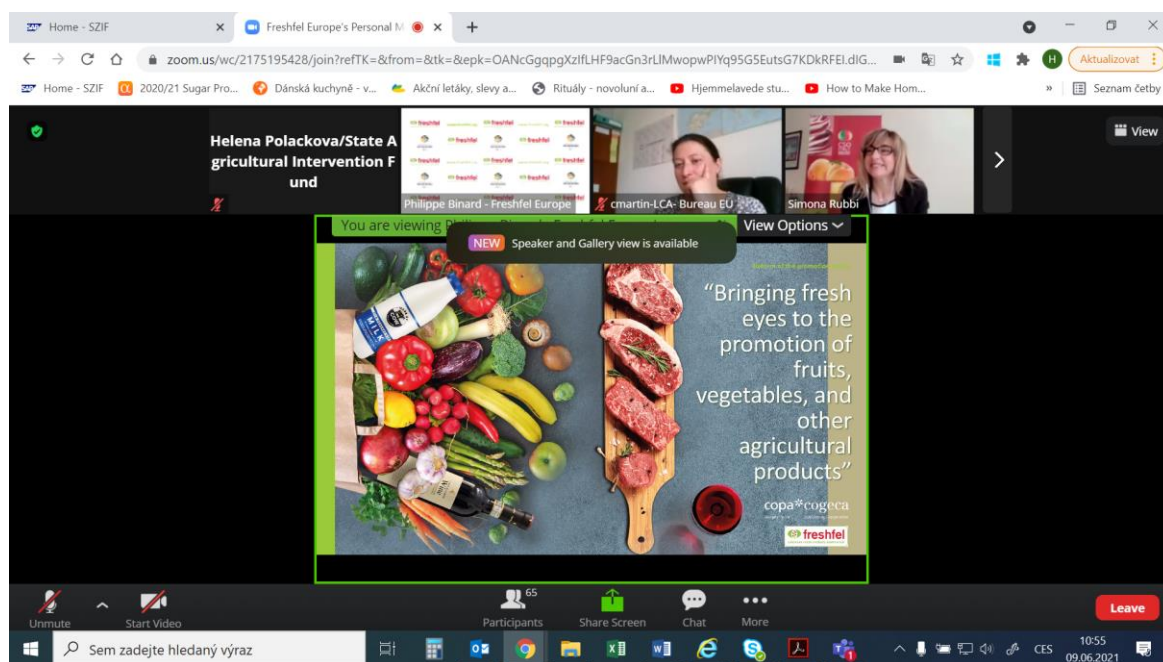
Home - SZIF
Freshfel Europe's Personal M
zoom.us/wc/2175195428/join?refTK=&from=&tk=&epk=OANcGgqpgXzIfLHF9acGn3rLIMwopwPIYq95G5EutsG7KDkRFEl.dIG...
Aktualizovat
Home - SZIF
2020/21 Sugar Pro...
Dánská kuchyně - v...
Akční letáky, slevy a...
Rituály - novoluní a...
Hjemmelavede stu...
How to Make Hom...
Seznam četby

Helena Polackova/State Agricultural Intervention Fund
Philippe Binard - Freshfel Europe
cmartin-LCA- Bureau EU
Simona Rubbi
View

You are viewing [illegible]
View Options
NEW Speaker and Gallery view is available

MILK
"Bringing fresh eyes to the promotion of fruits, vegetables, and other agricultural products"
copa*cogeca
freshfel

Unmute
Start Video
65
Participants
Share Screen
Chat
More
Leave

Sem zadejte hledaný výraz
CES
10:55
09.06.2021